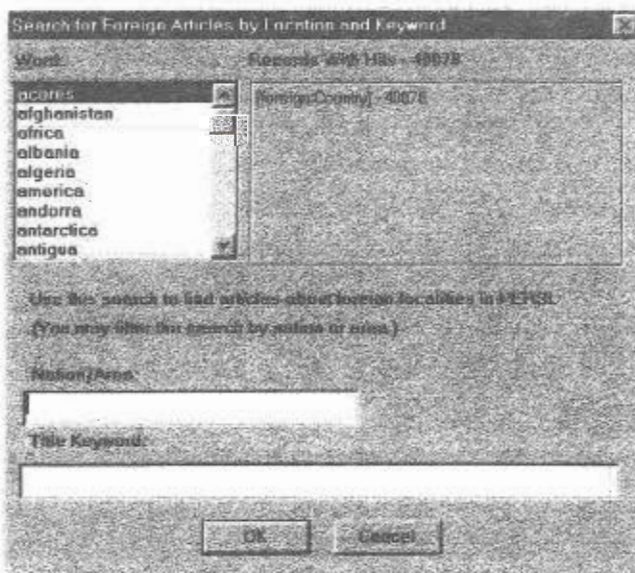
Search for Foreign Articles by Location and Keyword

Word:

Records with Hits - 40078

acores
afghanistan
africa
albania
algeria
america
andorra
antarctica
antigua

[foreignCountry] - 40078

Use this search to find articles about foreign localities in PERSI.
(You may filter the search by nation or area.)

Nation/Area:

Title Keyword:

OK

Cancel